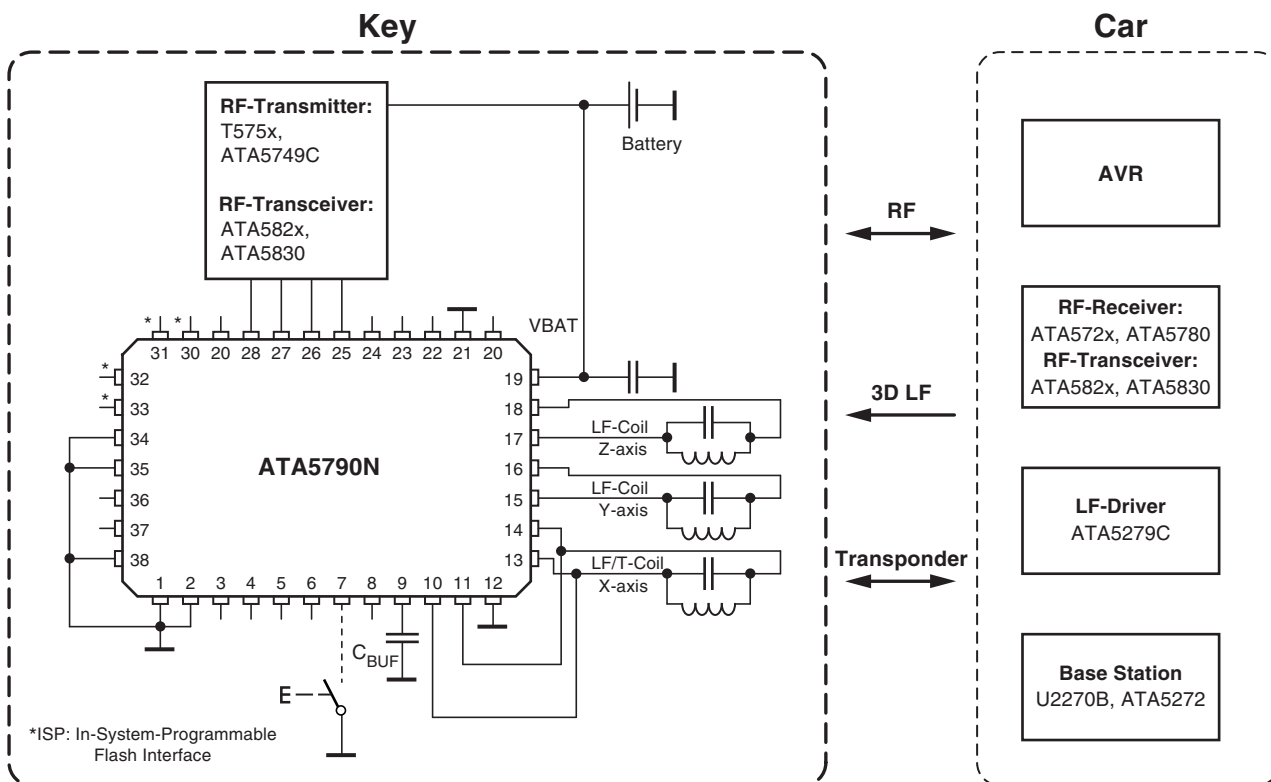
Key

Car

RF-Transmitter:
T575x,
ATA5749C

RF-Transceiver:
ATA582x,
ATA5830

Battery

VBAT

*
31
*
30 20 28 27 26 25 24 23 22 21 20

19

*
32
*
33
34
35
36
37
38

18
17
16
15
14
13

ATA5790N

LF-Coil
Z-axis

LF-Coil
Y-axis

LF/T-Coil
X-axis

1 2 3 4 5 6 7 8 9 10 11 12

$C_{BUF}$

E

*ISP: In-System-Programmable
Flash Interface

RF

3D LF

Transponder

AVR

RF-Receiver:
ATA572x, ATA5780
RF-Transceiver:
ATA582x, ATA5830

LF-Driver
ATA5279C

Base Station
U2270B, ATA5272